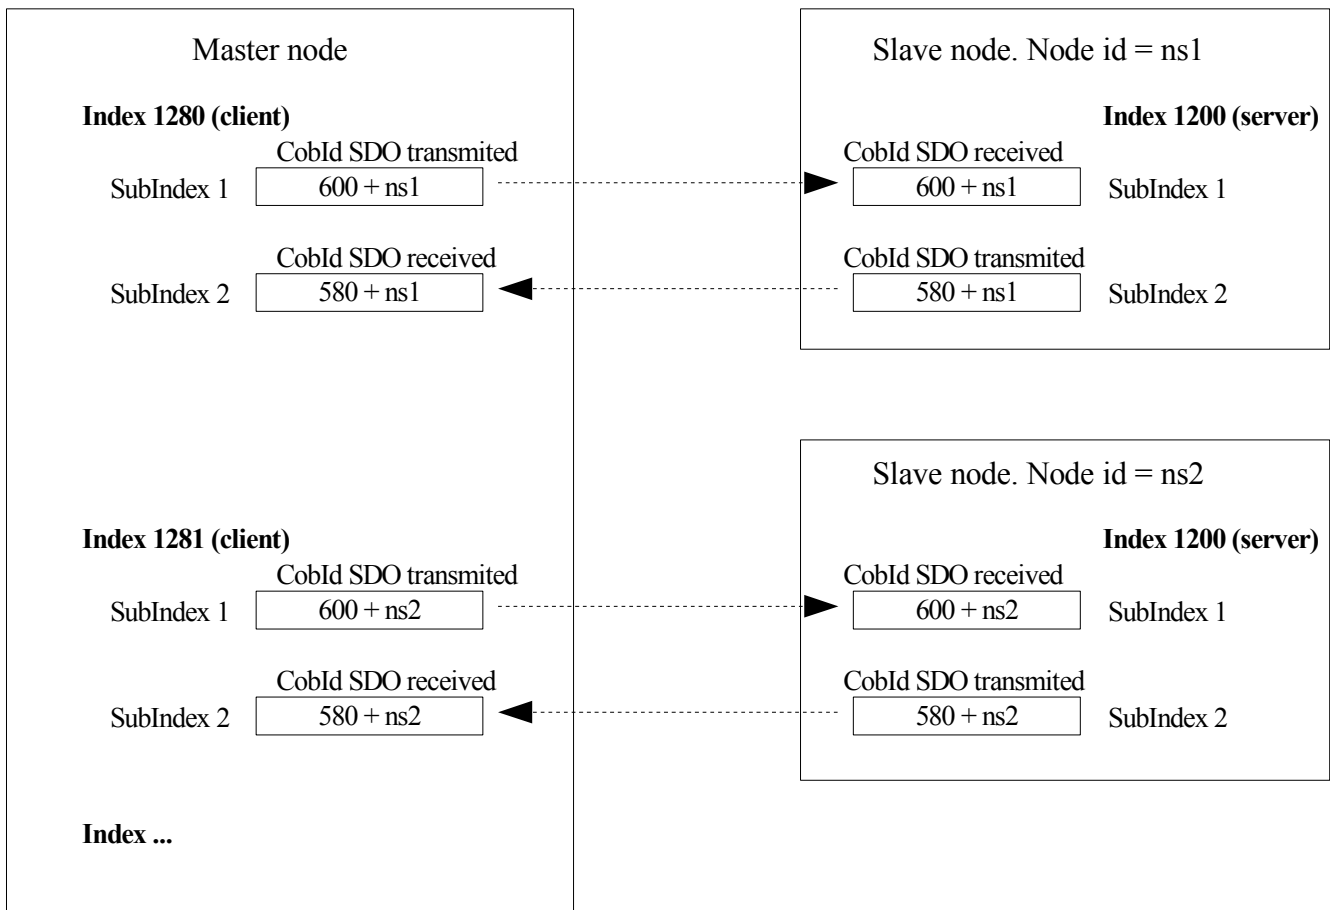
Master node

**Index 1280 (client)**

CobId SDO transmited

SubIndex 1 600 + ns1

CobId SDO received

SubIndex 2 580 + ns1

**Index 1281 (client)**

CobId SDO transmited

SubIndex 1 600 + ns2

CobId SDO received

SubIndex 2 580 + ns2

**Index ...**

Slave node. Node id = ns1

**Index 1200 (server)**

CobId SDO received

600 + ns1 SubIndex 1

CobId SDO transmited

580 + ns1 SubIndex 2

Slave node. Node id = ns2

**Index 1200 (server)**

CobId SDO received

600 + ns2 SubIndex 1

CobId SDO transmited

580 + ns2 SubIndex 2